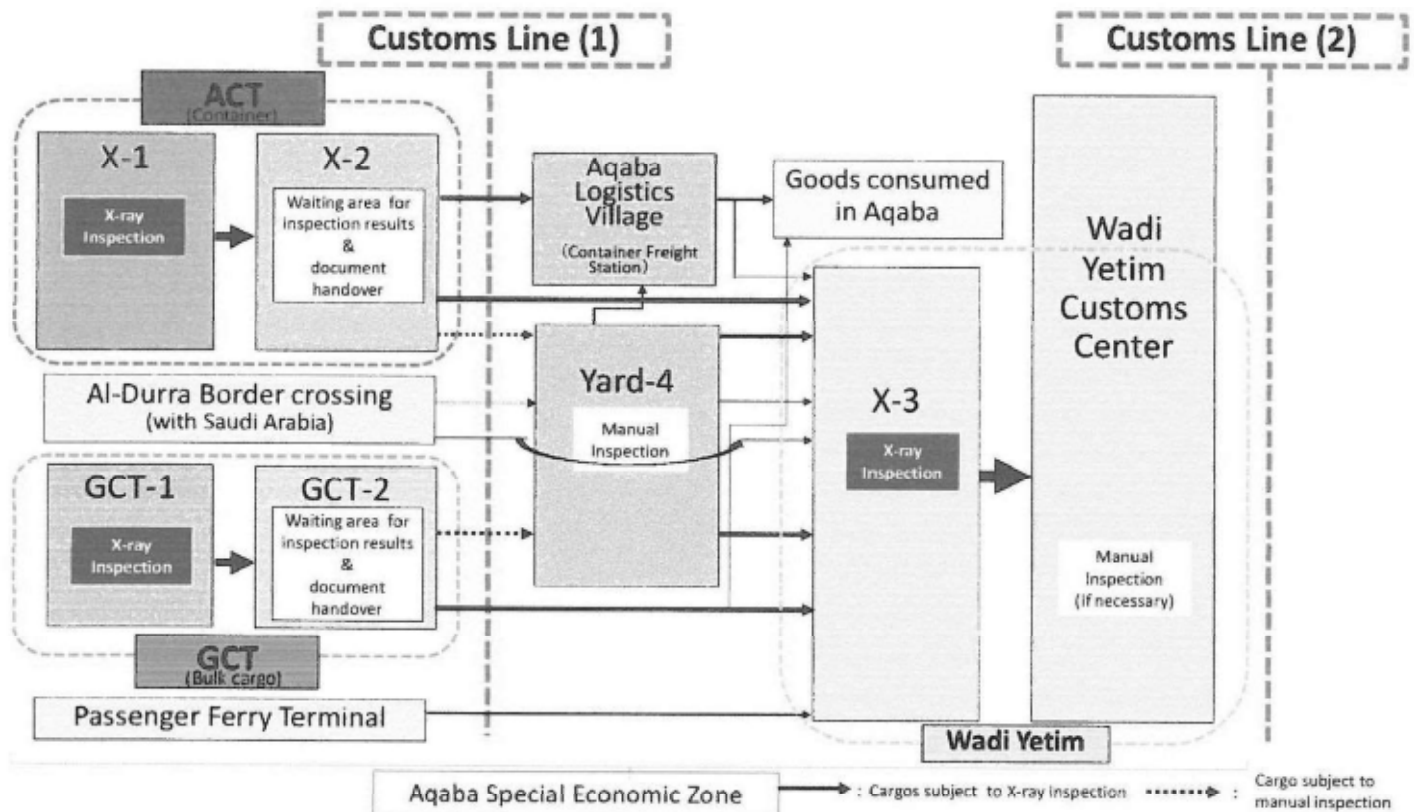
Customs Line (1)

Customs Line (2)

ACT
(Container)

X-1

X-ray Inspection

X-2

Waiting area for inspection results & document handover

Aqaba Logistics Village
(Container Freight Station)

Goods consumed in Aqaba

Wadi Yetim Customs Center

Yard-4

Manual Inspection

Al-Durra Border crossing
(with Saudi Arabia)

X-3

X-ray Inspection

GCT-1

X-ray Inspection

GCT-2

Waiting area for inspection results & document handover

Manual Inspection
(If necessary)

GCT
(Bulk cargo)

Passenger Ferry Terminal

Wadi Yetim

Aqaba Special Economic Zone

: Cargos subject to X-ray inspection

: Cargo subject to manual inspection